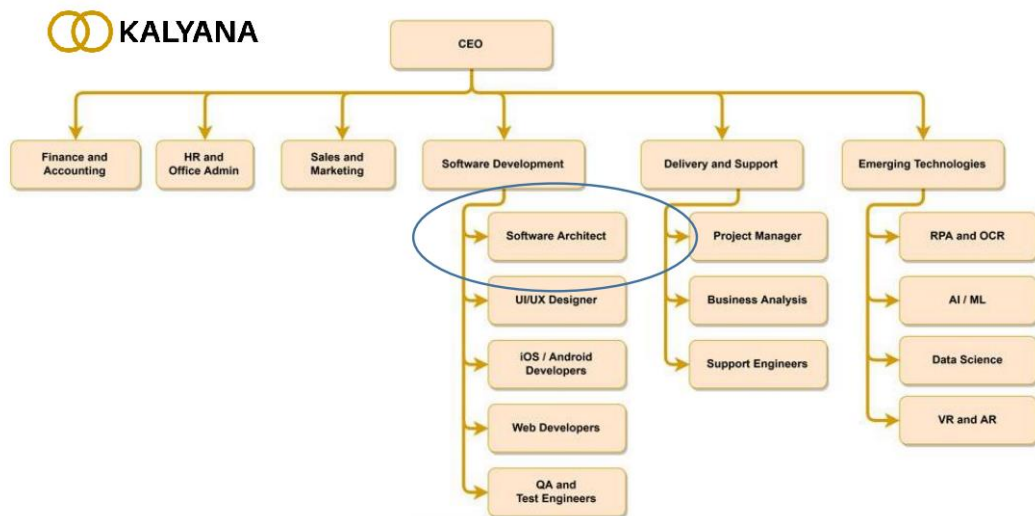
KALYANA

CEO

Finance and Accounting

HR and Office Admin

Sales and Marketing

Software Development

Software Architect

UI/UX Designer

iOS / Android Developers

Web Developers

QA and Test Engineers

Delivery and Support

Project Manager

Business Analysis

Support Engineers

Emerging Technologies

RPA and OCR

AI / ML

Data Science

VR and AR